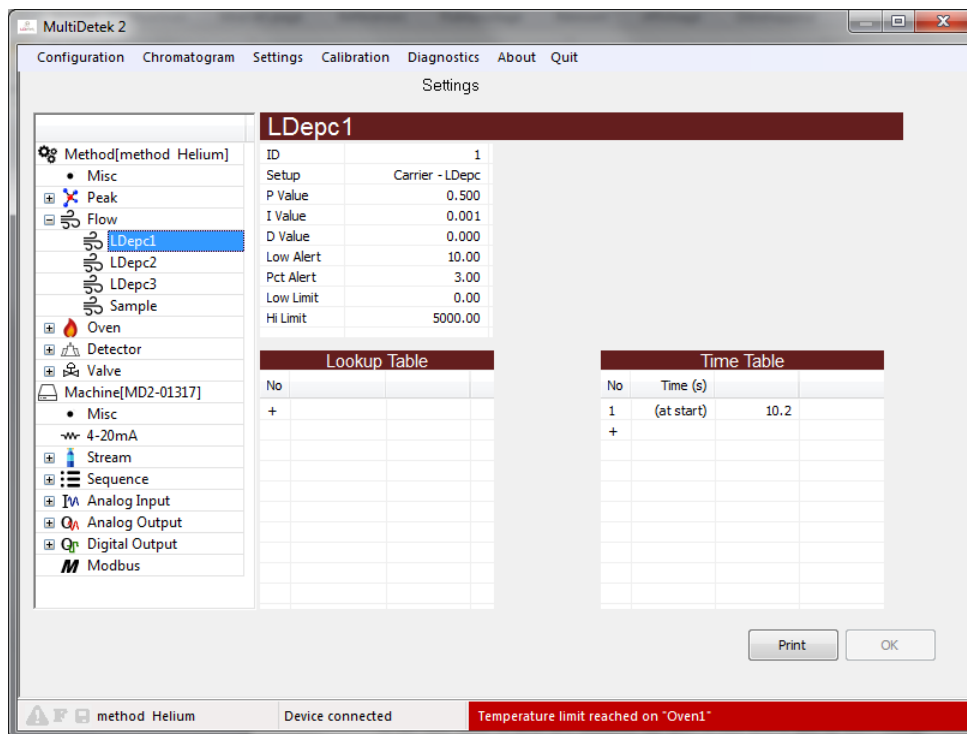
MultiDetek 2

Configuration Chromatogram Settings Calibration Diagnostics About Quit

Settings

Method[method Helium]
Misc
Peak
Flow
LDepc1
LDepc2
LDepc3
Sample
Oven
Detector
Valve
Machine[MD2-01317]
Misc
4-20mA
Stream
Sequence
Analog Input
Analog Output
Digital Output
Modbus

LDepc1

| | |
|---|---|
| ID | 1 |
| Setup | Carrier - LDepc |
| P Value | 0.500 |
| I Value | 0.001 |
| D Value | 0.000 |
| Low Alert | 10.00 |
| Pct Alert | 3.00 |
| Low Limit | 0.00 |
| Hi Limit | 5000.00 |

Lookup Table

| No | | |
|---|---|---|
| + | | |

Time Table

| No | Time (s) | |
|---|---|---|
| 1 | (at start) | 10.2 |
| + | | |

Print OK

method Helium Device connected Temperature limit reached on "Oven1"